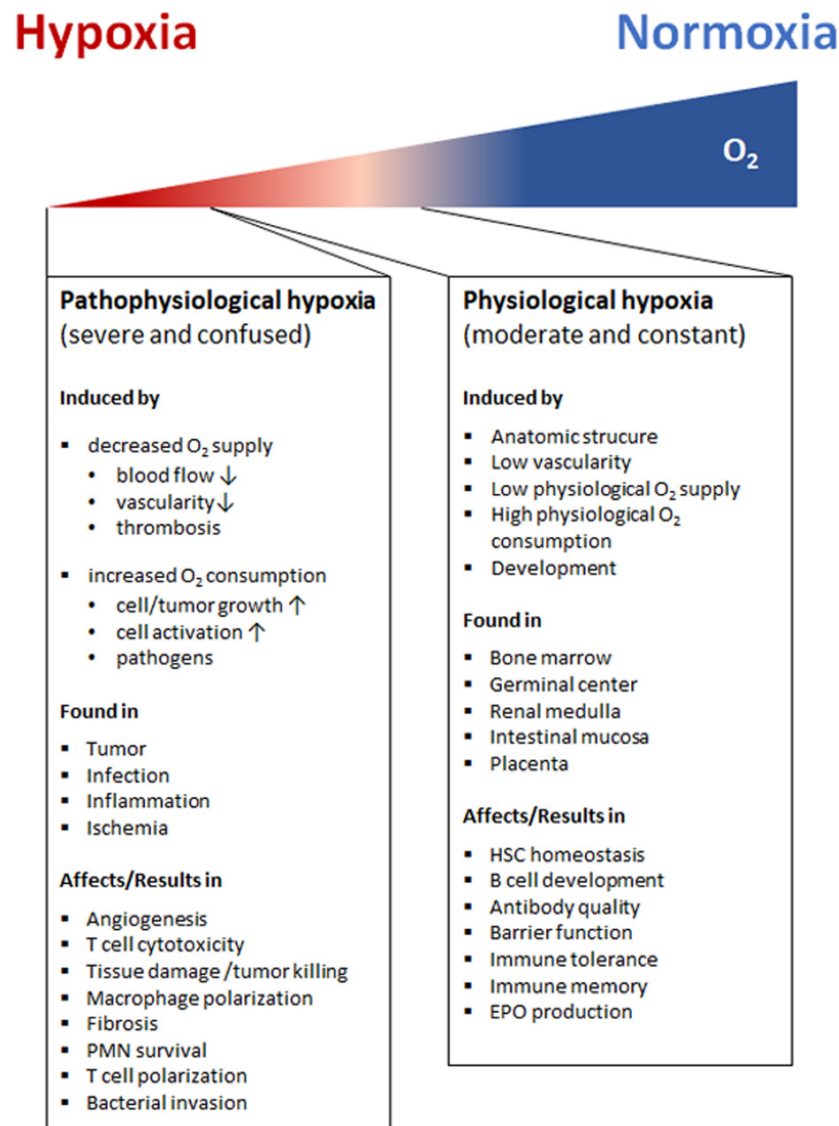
Hypoxia

Normoxia

$O_2$

Pathophysiological hypoxia (severe and confused)

Induced by

- decreased $O_2$ supply
  - blood flow ↓
  - vascularity ↓
  - thrombosis
- increased $O_2$ consumption
  - cell/tumor growth ↑
  - cell activation ↑
  - pathogens

Found in

- Tumor
- Infection
- Inflammation
- Ischemia

Affects/Results in

- Angiogenesis
- T cell cytotoxicity
- Tissue damage /tumor killing
- Macrophage polarization
- Fibrosis
- PMN survival
- T cell polarization
- Bacterial invasion

Physiological hypoxia (moderate and constant)

Induced by

- Anatomic strucure
- Low vascularity
- Low physiological $O_2$ supply
- High physiological $O_2$ consumption
- Development

Found in

- Bone marrow
- Germinal center
- Renal medulla
- Intestinal mucosa
- Placenta

Affects/Results in

- HSC homeostasis
- B cell development
- Antibody quality
- Barrier function
- Immune tolerance
- Immune memory
- EPO production